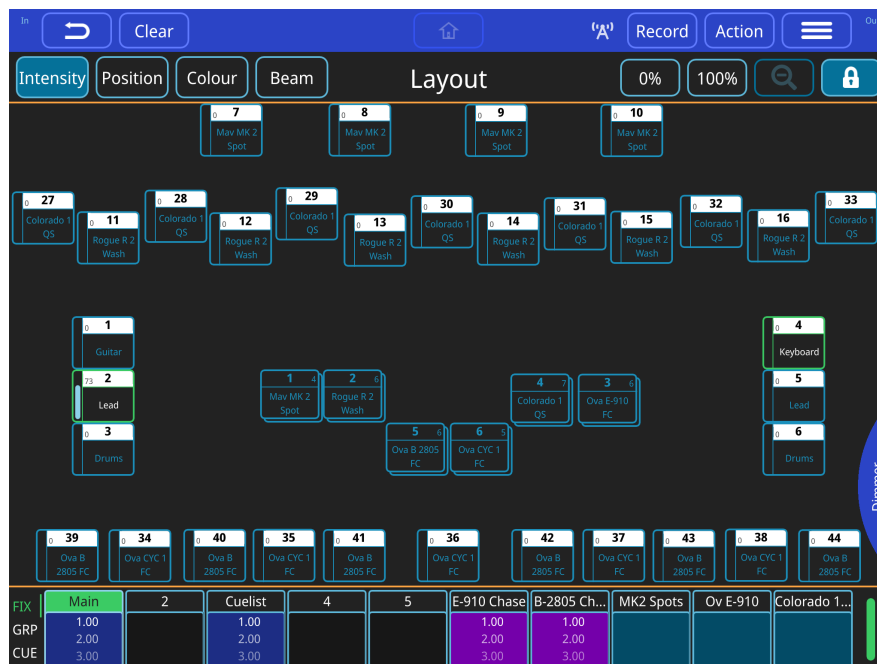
In
Clear
Record
Action
Ou
Intensity
Position
Colour
Beam
Layout
0%
100%

0 7 Mav MK 2 Spot
0 8 Mav MK 2 Spot
0 9 Mav MK 2 Spot
0 10 Mav MK 2 Spot

0 27 Colorado 1 QS
0 11 Rogue R 2 Wash
0 28 Colorado 1 QS
0 12 Rogue R 2 Wash
0 29 Colorado 1 QS
0 13 Rogue R 2 Wash
0 30 Colorado 1 QS
0 14 Rogue R 2 Wash
0 31 Colorado 1 QS
0 15 Rogue R 2 Wash
0 32 Colorado 1 QS
0 16 Rogue R 2 Wash
0 33 Colorado 1 QS

0 1 Guitar
73 2 Lead
0 3 Drums
1 4 Mav MK 2 Spot
2 6 Rogue R 2 Wash
5 6 Ova B 2805 FC
6 5 Ova CYC 1 FC
4 7 Colorado 1 QS
3 6 Ova E-910 FC
0 4 Keyboard
0 5 Lead
0 6 Drums
Dimmer

0 39 Ova B 2805 FC
0 34 Ova CYC 1 FC
0 40 Ova B 2805 FC
0 35 Ova CYC 1 FC
0 41 Ova B 2805 FC
0 36 Ova CYC 1 FC
0 42 Ova B 2805 FC
0 37 Ova CYC 1 FC
0 43 Ova B 2805 FC
0 38 Ova CYC 1 FC
0 44 Ova B 2805 FC

FIX
GRP
CUE

| Main | 2 | Cuelist | 4 | 5 | E-910 Chase | B-2805 Ch... | MK2 Spots | Ov E-910 | Colorado 1... |
|---|---|---|---|---|---|---|---|---|---|
| 1.00 | | 1.00 | | | 1.00 | 1.00 | | | |
| 2.00 | | 2.00 | | | 2.00 | 2.00 | | | |
| 3.00 | | 3.00 | | | 3.00 | 3.00 | | | |